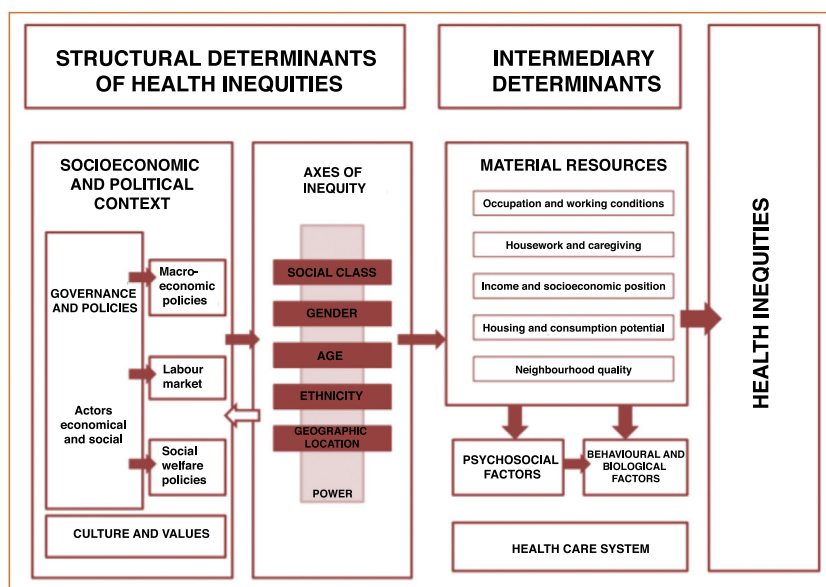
STRUCTURAL DETERMINANTS OF HEALTH INEQUITIES

INTERMEDIARY DETERMINANTS

HEALTH INEQUITIES

SOCIOECONOMIC AND POLITICAL CONTEXT

GOVERNANCE AND POLICIES

Macro-economic policies

Labour market

Actors economical and social

Social welfare policies

CULTURE AND VALUES

AXES OF INEQUITY

SOCIAL CLASS

GENDER

AGE

ETHNICITY

GEOGRAPHIC LOCATION

POWER

MATERIAL RESOURCES

Occupation and working conditions

Housework and caregiving

Income and socioeconomic position

Housing and consumption potential

Neighbourhood quality

PSYCHOSOCIAL FACTORS

BEHAVIOURAL AND BIOLOGICAL FACTORS

HEALTH CARE SYSTEM